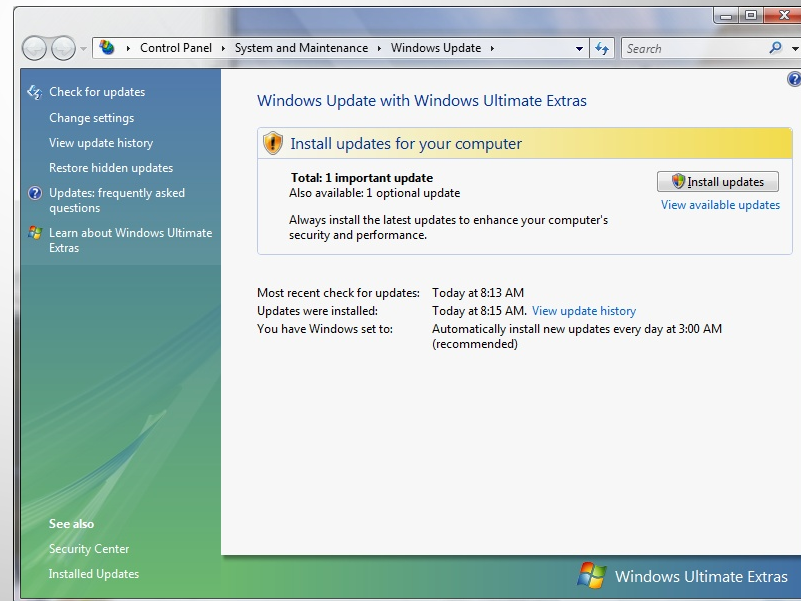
Control Panel ▸ System and Maintenance ▸ Windows Update ▸

Search

Check for updates
Change settings
View update history
Restore hidden updates
Updates: frequently asked questions
Learn about Windows Ultimate Extras

Windows Update with Windows Ultimate Extras

Install updates for your computer

Total: 1 important update
Also available: 1 optional update

Install updates
View available updates

Always install the latest updates to enhance your computer's security and performance.

| | |
|---|---|
| Most recent check for updates: | Today at 8:13 AM |
| Updates were installed: | Today at 8:15 AM. View update history |
| You have Windows set to: | Automatically install new updates every day at 3:00 AM (recommended) |

See also
Security Center
Installed Updates

Windows Ultimate Extras